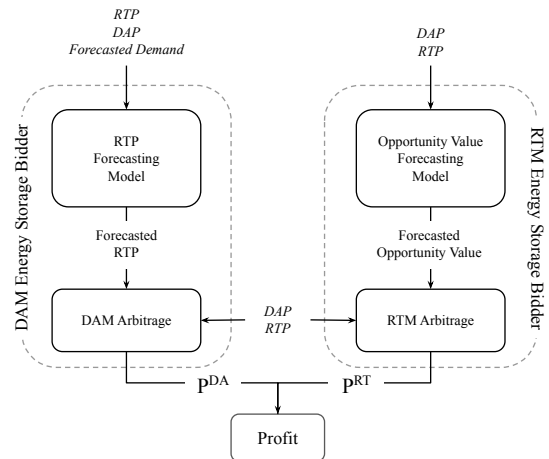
RTP
DAP
Forecasted Demand

DAP
RTP

DAM Energy Storage Bidder

RTP Forecasting Model

Forecasted RTP

DAM Arbitrage

DAP
RTP

RTM Energy Storage Bidder

Opportunity Value Forecasting Model

Forecasted Opportunity Value

RTM Arbitrage

$P^{DA}$

$P^{RT}$

Profit